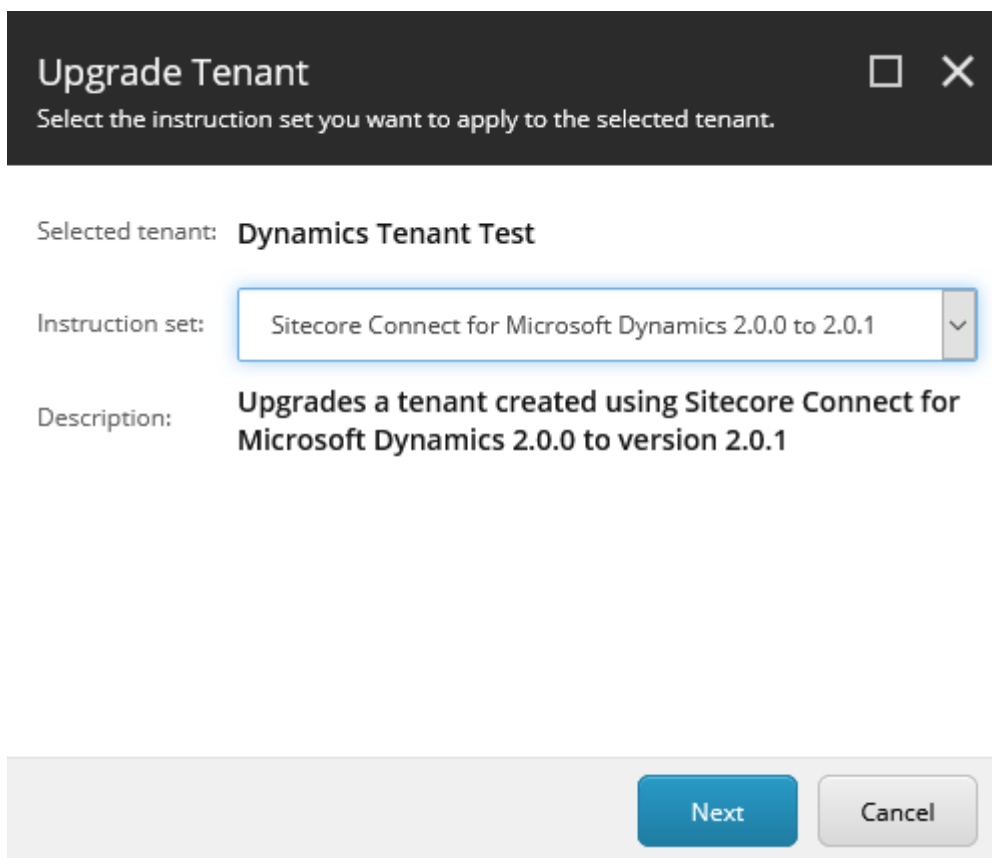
Upgrade Tenant

Select the instruction set you want to apply to the selected tenant.

Selected tenant: Dynamics Tenant Test

Instruction set: Sitecore Connect for Microsoft Dynamics 2.0.0 to 2.0.1

Description: Upgrades a tenant created using Sitecore Connect for Microsoft Dynamics 2.0.0 to version 2.0.1

Next

Cancel